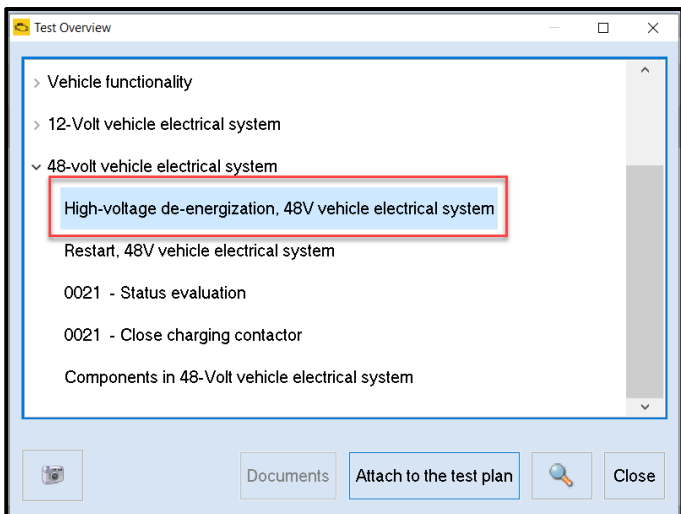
Test Overview

> Vehicle functionality

> 12-Volt vehicle electrical system

⌄ 48-volt vehicle electrical system

High-voltage de-energization, 48V vehicle electrical system

Restart, 48V vehicle electrical system

0021 - Status evaluation

0021 - Close charging contactor

Components in 48-Volt vehicle electrical system

Documents

Attach to the test plan

Close